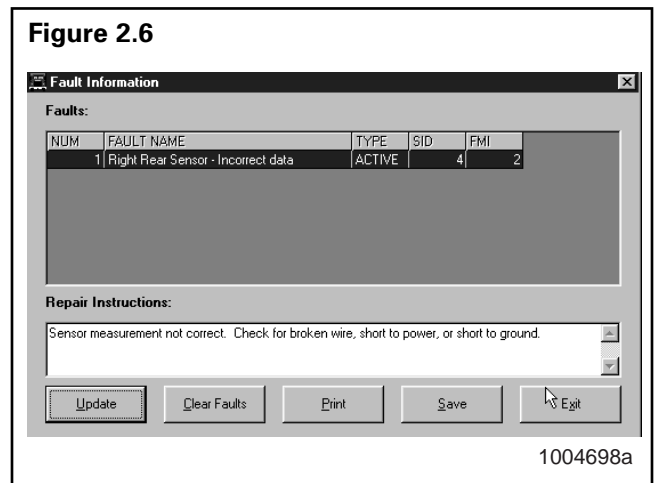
Figure 2.6

Fault Information

Faults:

| NUM | FAULT NAME | TYPE | SID | FMI |
|---|---|---|---|---|
| 1 | Right Rear Sensor - Incorrect data | ACTIVE | 4 | 2 |

Repair Instructions:

Sensor measurement not correct. Check for broken wire, short to power, or short to ground.

Update Clear Faults Print Save Exit

1004698a